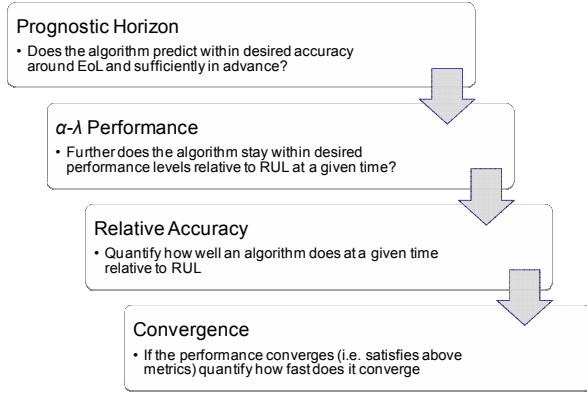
Prognostic Horizon

• Does the algorithm predict within desired accuracy around EoL and sufficiently in advance?

$\alpha$-$\lambda$ Performance

• Further does the algorithm stay within desired performance levels relative to RUL at a given time?

Relative Accuracy

• Quantify how well an algorithm does at a given time relative to RUL

Convergence

• If the performance converges (i.e. satisfies above metrics) quantify how fast does it converge